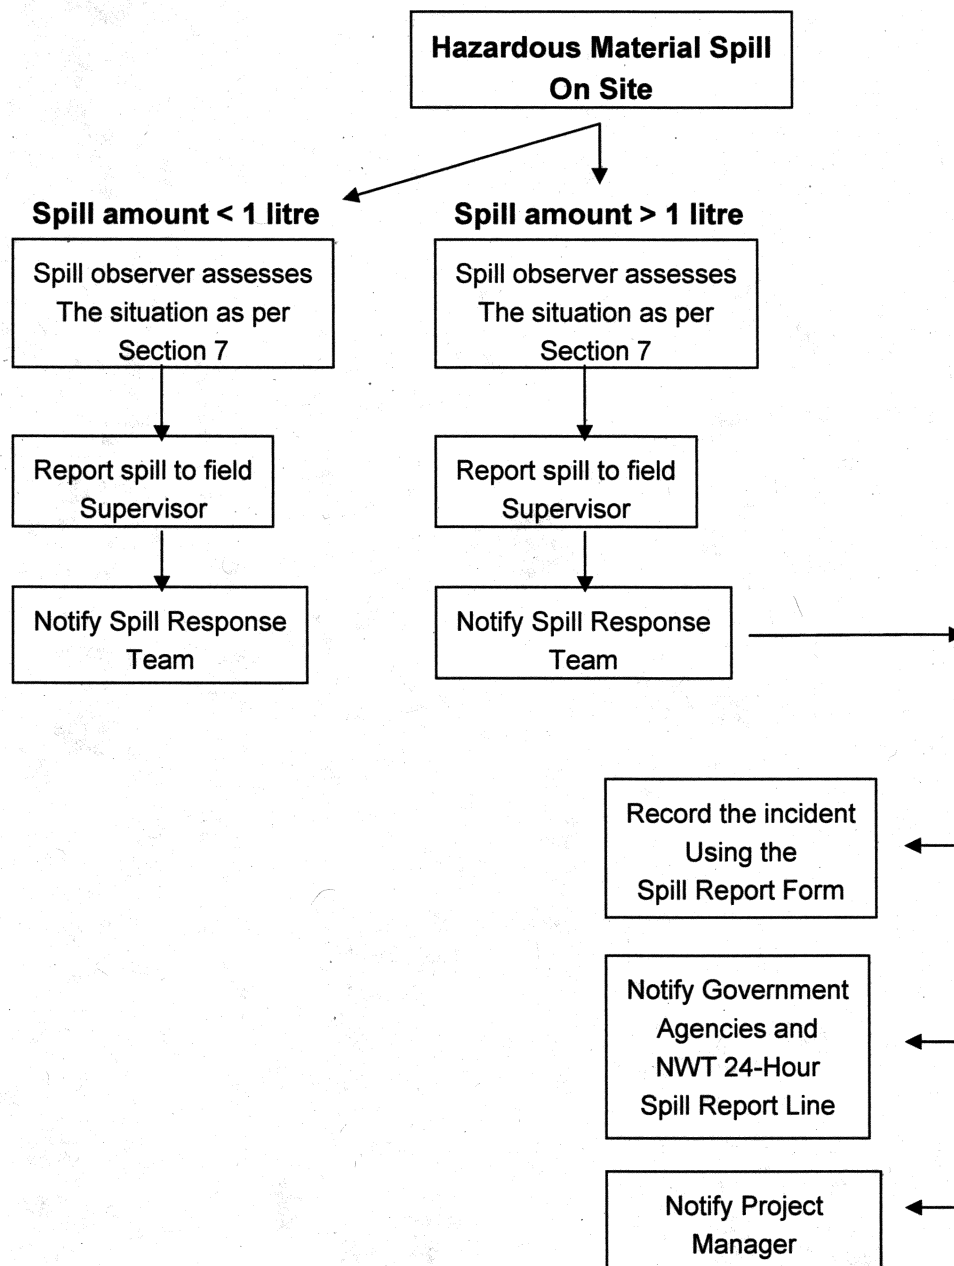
Hazardous Material Spill On Site

Spill amount < 1 litre

Spill observer assesses The situation as per Section 7

Report spill to field Supervisor

Notify Spill Response Team

Spill amount > 1 litre

Spill observer assesses The situation as per Section 7

Report spill to field Supervisor

Notify Spill Response Team

Record the incident Using the Spill Report Form

Notify Government Agencies and NWT 24-Hour Spill Report Line

Notify Project Manager